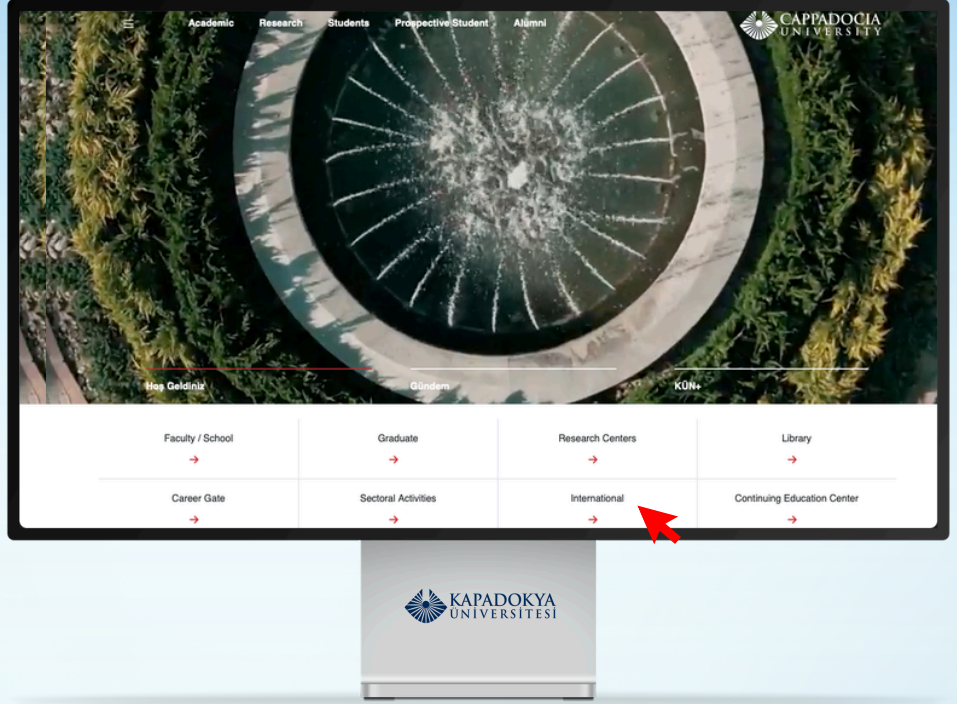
≡ Academic Research Students Prospective Student Alumni

CAPPADOCIA UNIVERSITY

Hoş Geldiniz

Gündem

KÜN+

Faculty / School
→

Graduate
→

Research Centers
→

Library
→

Career Gate
→

Sectoral Activities
→

International
→

Continuing Education Center
→

KAPADOKYA ÜNİVERSİTESİ